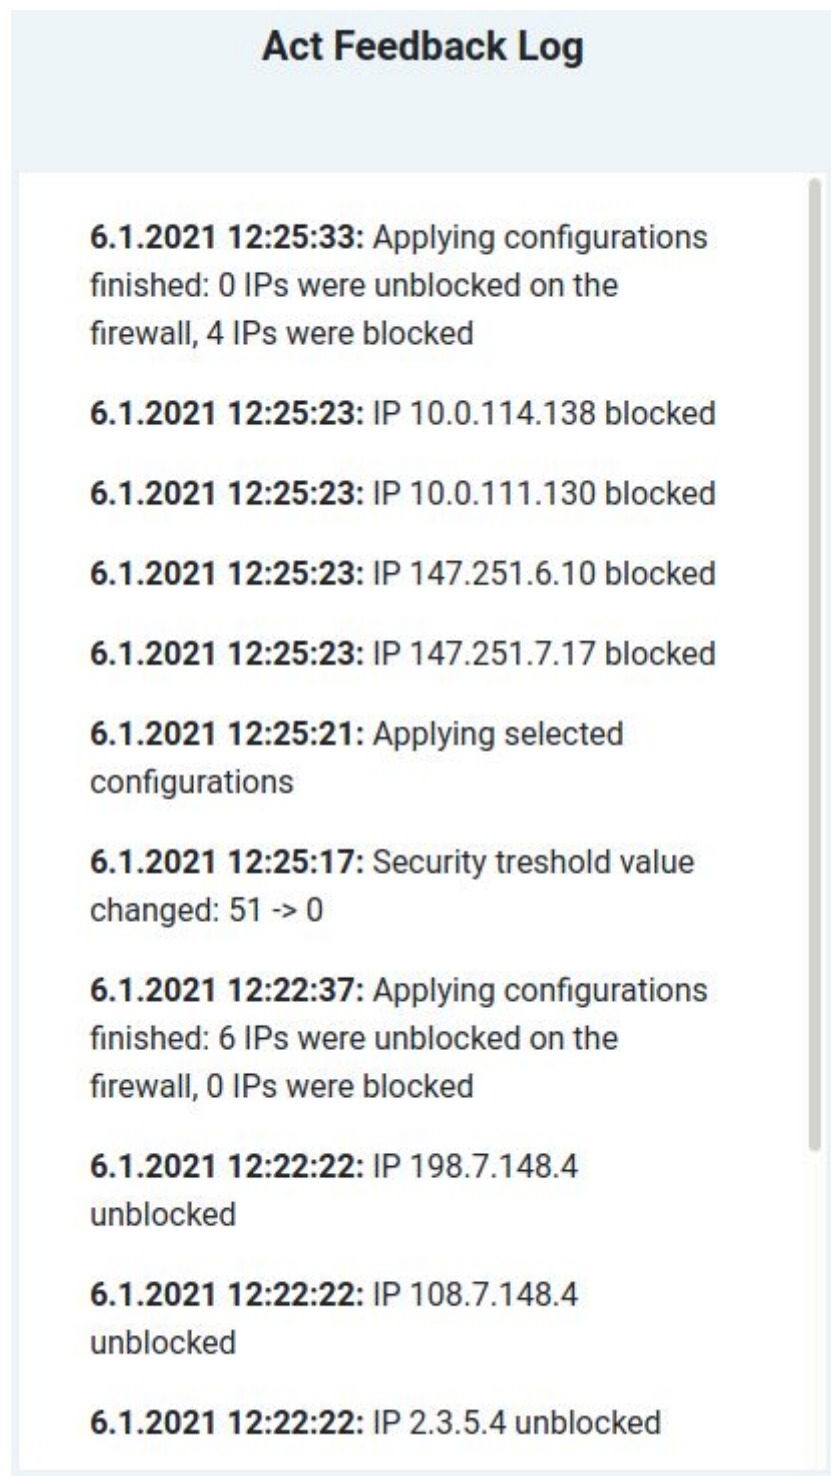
Act Feedback Log

**6.1.2021 12:25:33:** Applying configurations finished: 0 IPs were unblocked on the firewall, 4 IPs were blocked

**6.1.2021 12:25:23:** IP 10.0.114.138 blocked

**6.1.2021 12:25:23:** IP 10.0.111.130 blocked

**6.1.2021 12:25:23:** IP 147.251.6.10 blocked

**6.1.2021 12:25:23:** IP 147.251.7.17 blocked

**6.1.2021 12:25:21:** Applying selected configurations

**6.1.2021 12:25:17:** Security treshold value changed: 51 -> 0

**6.1.2021 12:22:37:** Applying configurations finished: 6 IPs were unblocked on the firewall, 0 IPs were blocked

**6.1.2021 12:22:22:** IP 198.7.148.4 unblocked

**6.1.2021 12:22:22:** IP 108.7.148.4 unblocked

**6.1.2021 12:22:22:** IP 2.3.5.4 unblocked